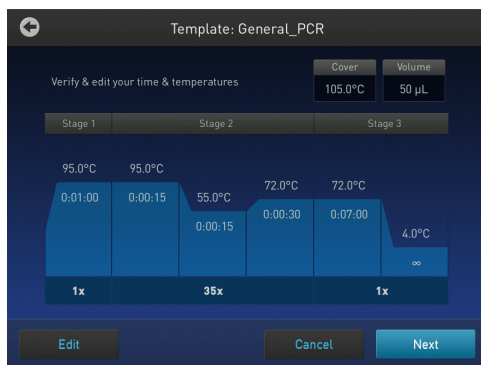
Template: General_PCR

Verify & edit your time & temperatures

Cover
105.0°C

Volume
50 µL

Stage 1

Stage 2

Stage 3

95.0°C
0:01:00

95.0°C
0:00:15

55.0°C
0:00:15

72.0°C
0:00:30

72.0°C
0:07:00

4.0°C
∞

1x

35x

1x

Edit

Cancel

Next